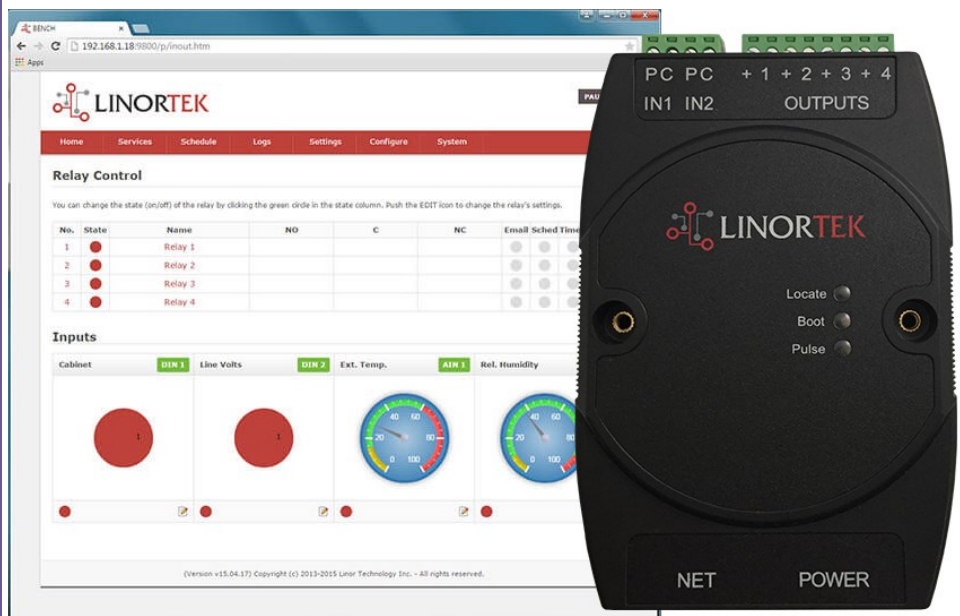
BENCH

192.168.1.18:9800/p/inout.htm

Apps

LINORTEK

PAU

Home Services Schedule Logs Settings Configure System

Relay Control

You can change the state (on/off) of the relay by clicking the green circle in the state column. Push the EDIT icon to change the relay's settings.

| No. | State | Name | NO | C | NC | Email | Sched | Time |
|---|---|---|---|---|---|---|---|---|
| 1 | | Relay 1 | | | | | | |
| 2 | | Relay 2 | | | | | | |
| 3 | | Relay 3 | | | | | | |
| 4 | | Relay 4 | | | | | | |

Inputs

Cabinet DIN 1

1

Line Volts DIN 2

1

Ext. Temp. AIN 1

0 20 40 60 80 100

Rel. Humidity

0 20 40 60 80

(Version v15.04.17) Copyright (c) 2013-2015 Linor Technology Inc. - All rights reserved.

PC PC + 1 + 2 + 3 + 4
IN1 IN2 OUTPUTS

LINORTEK

Locate
Boot
Pulse

NET POWER